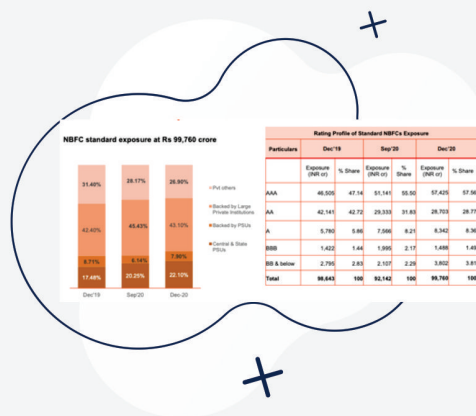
NBFC standard exposure at Rs 99,760 crore

31.40% 29.17% 26.90%

42.40% 45.43% 43.10%

8.71% 6.14% 7.90%

17.49% 20.25% 22.10%

Dec'19 Sep'20 Dec-20

Pvt others

Backed by Large Private Institutions

Backed by PSUs

Central & State PSUs

Rating Profile of Standard NBFCs Exposure

| Particulars | Dec'19 | | Sep'20 | | Dec'20 | |
|---|---|---|---|---|---|---|
| | Exposure (INR cr) | % Share | Exposure (INR cr) | % Share | Exposure (INR cr) | % Share |
| AAA | 46,505 | 47.14 | 51,141 | 55.50 | 57,425 | 57.5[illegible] |
| AA | 42,141 | 42.72 | 29,333 | 31.83 | 28,703 | 28.7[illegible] |
| A | 5,780 | 5.86 | 7,566 | 8.21 | 8,342 | 8.3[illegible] |
| BBB | 1,422 | 1.44 | 1,995 | 2.17 | 1,488 | 1.4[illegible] |
| BB & below | 2,795 | 2.83 | 2,107 | 2.29 | 3,802 | 3.8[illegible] |
| Total | 98,643 | 100 | 92,142 | 100 | 99,760 | 100 |